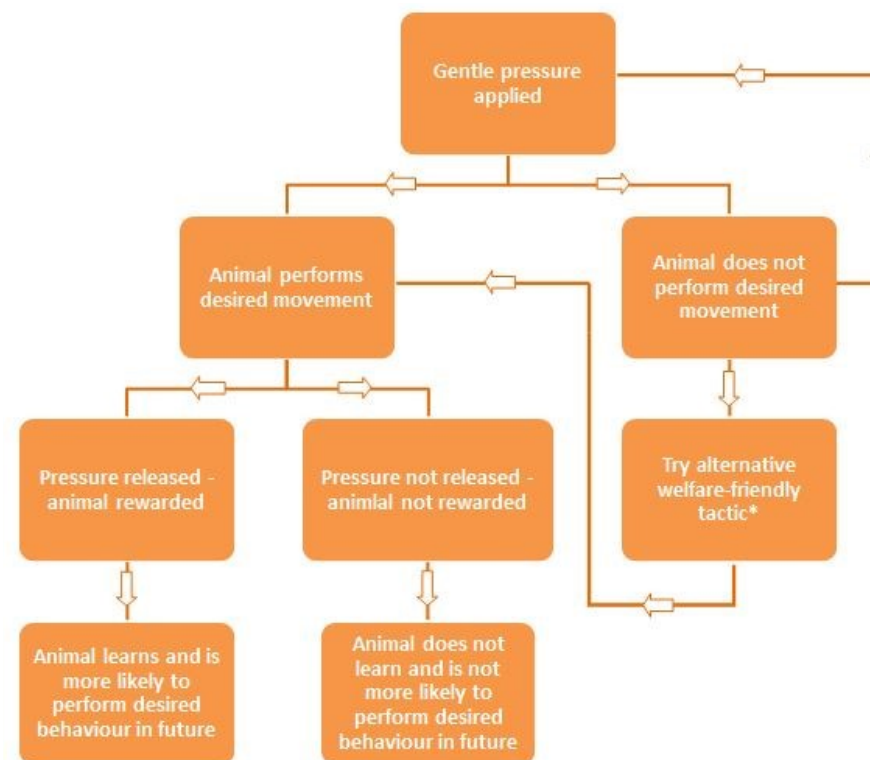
Gentle pressure applied

Animal performs desired movement

Animal does not perform desired movement

Pressure released - animal rewarded

Pressure not released - animlal not rewarded

Try alternative welfare-friendly tactic*

Animal learns and is more likely to perform desired behaviour in future

Animal does not learn and is not more likely to perform desired behaviour in future